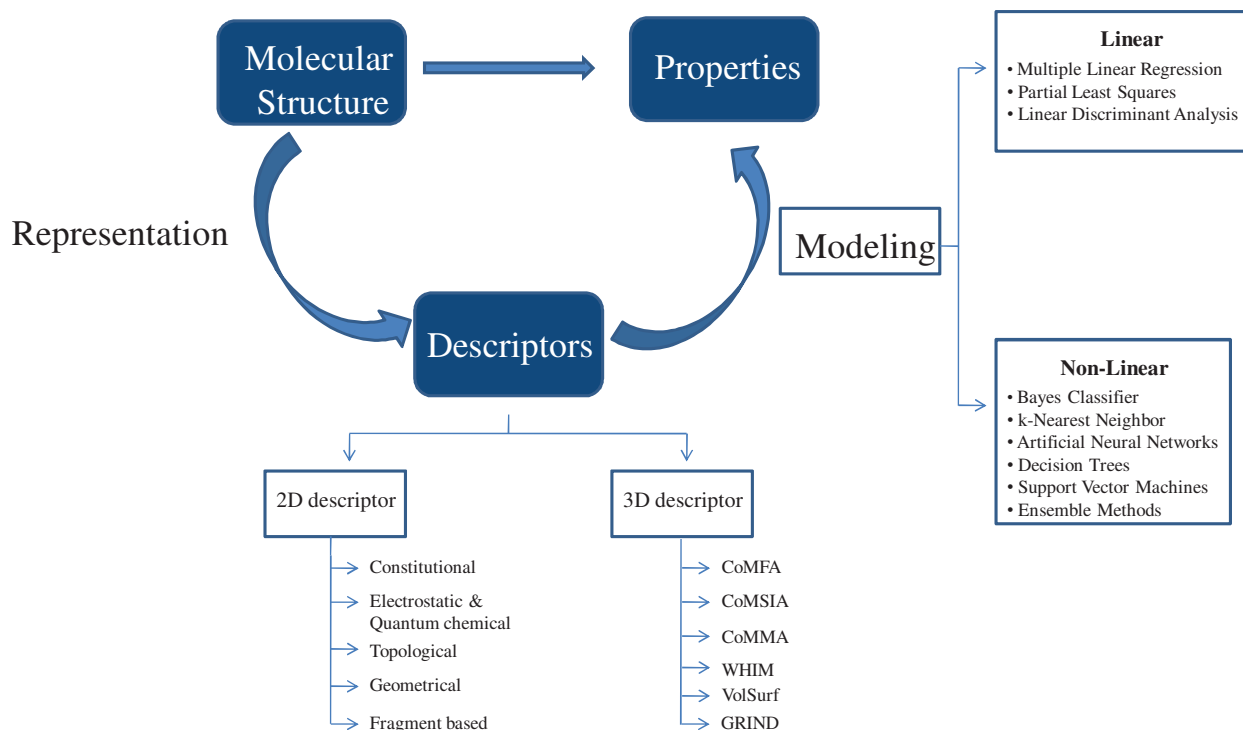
Molecular Structure

Properties

Linear
• Multiple Linear Regression
• Partial Least Squares
• Linear Discriminant Analysis

Representation

Modeling

Descriptors

Non-Linear
• Bayes Classifier
• k-Nearest Neighbor
• Artificial Neural Networks
• Decision Trees
• Support Vector Machines
• Ensemble Methods

2D descriptor

3D descriptor

Constitutional
Electrostatic & Quantum chemical
Topological
Geometrical
Fragment based

CoMFA
CoMSIA
CoMMA
WHIM
VolSurf
GRIND